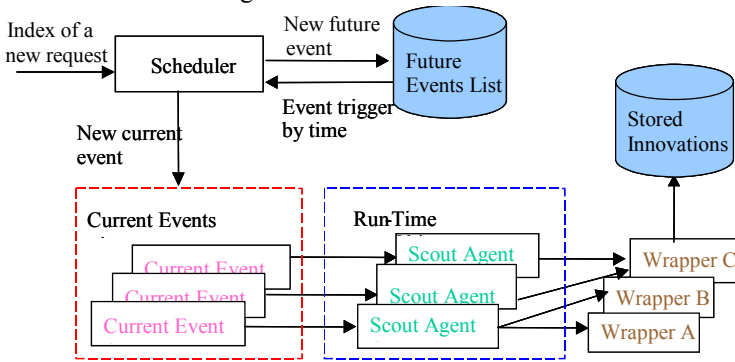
Index of a new request

Scheduler

New future event

Future Events List

Event trigger by time

New current event

Stored Innovations

Current Events

Current Event
Current Event
Current Event

Run-Time

Scout Agent
Scout Agent
Scout Agent

Wrapper C
Wrapper B
Wrapper A